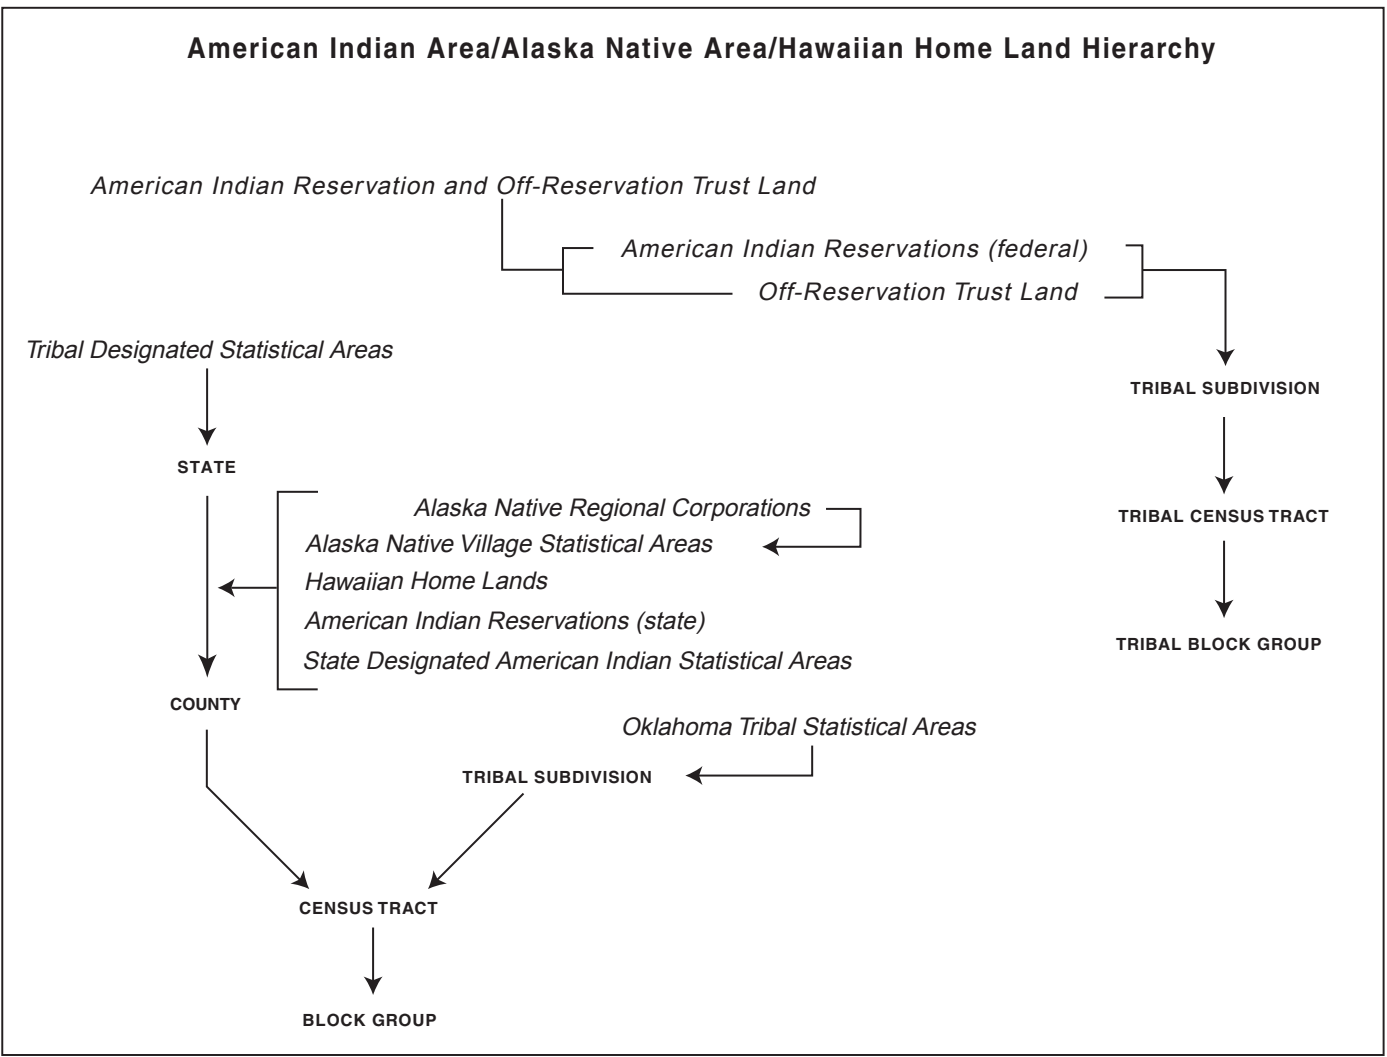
American Indian Area/Alaska Native Area/Hawaiian Home Land Hierarchy

American Indian Reservation and Off-Reservation Trust Land

American Indian Reservations (federal)

Off-Reservation Trust Land

Tribal Designated Statistical Areas

TRIBAL SUBDIVISION

STATE

TRIBAL CENSUS TRACT

Alaska Native Regional Corporations

Alaska Native Village Statistical Areas

Hawaiian Home Lands

American Indian Reservations (state)

State Designated American Indian Statistical Areas

TRIBAL BLOCK GROUP

COUNTY

Oklahoma Tribal Statistical Areas

TRIBAL SUBDIVISION

CENSUS TRACT

BLOCK GROUP